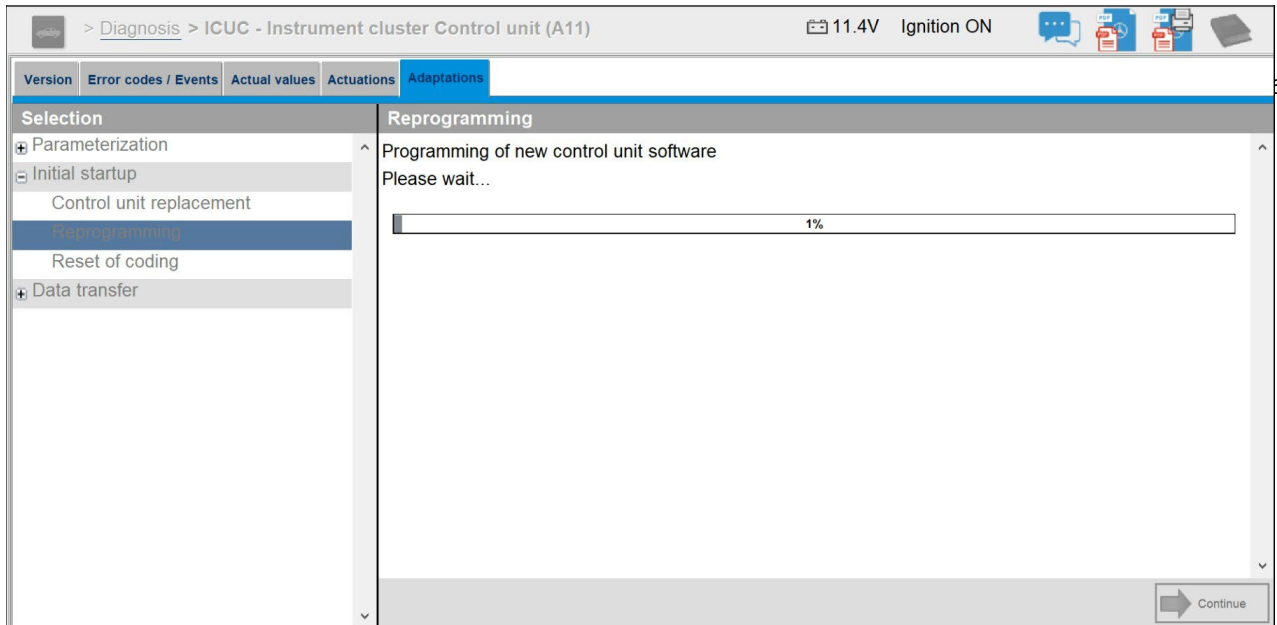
> Diagnosis > ICUC - Instrument cluster Control unit (A11)

11.4V Ignition ON

Version | Error codes / Events | Actual values | Actuations | Adaptations

Selection

Parameterization

Initial startup

Control unit replacement

Reprogramming

Reset of coding

Data transfer

Reprogramming

Programming of new control unit software

Please wait...

1%

Continue